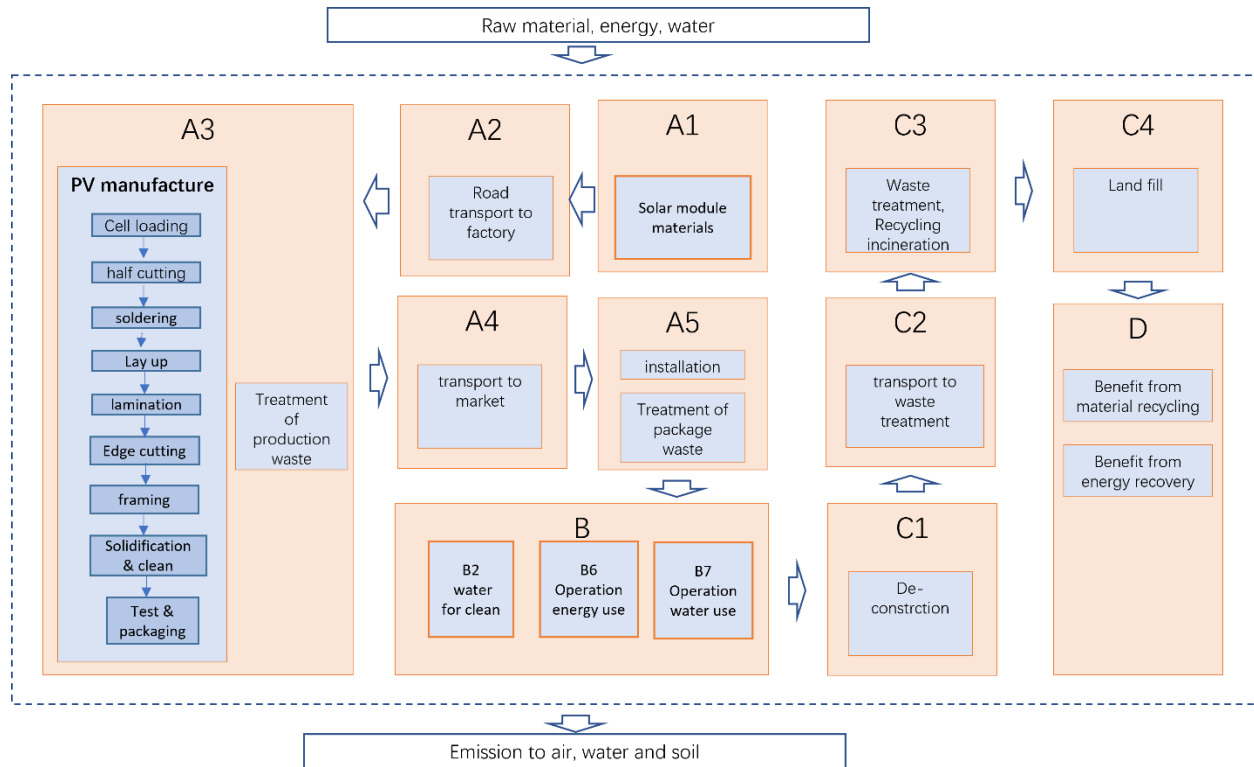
Raw material, energy, water

A3

PV manufacture

Cell loading

half cutting

soldering

Lay up

lamination

Edge cutting

framing

Solidification & clean

Test & packaging

Treatment of production waste

A2

Road transport to factory

A1

Solar module materials

C3

Waste treatment, Recycling incineration

C4

Land fill

A4

transport to market

A5

installation

Treatment of package waste

C2

transport to waste treatment

D

Benefit from material recycling

Benefit from energy recovery

B

B2 water for clean

B6 Operation energy use

B7 Operation water use

C1

De-constrction

Emission to air, water and soil